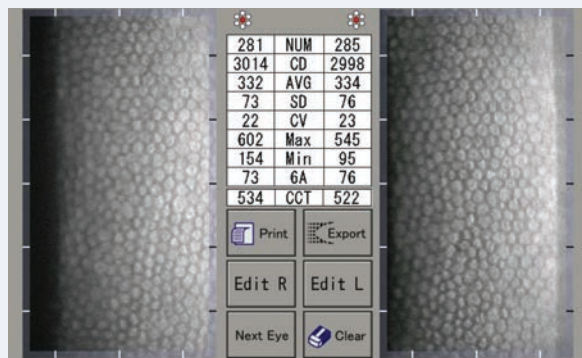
| 281 | NUM | 285 |
|---|---|---|
| 3014 | CD | 2998 |
| 332 | AVG | 334 |
| 73 | SD | 76 |
| 22 | CV | 23 |
| 602 | Max | 545 |
| 154 | Min | 95 |
| 73 | 6A | 76 |
| 534 | CCT | 522 |

Print
Export
Edit R
Edit L
Next Eye
Clear